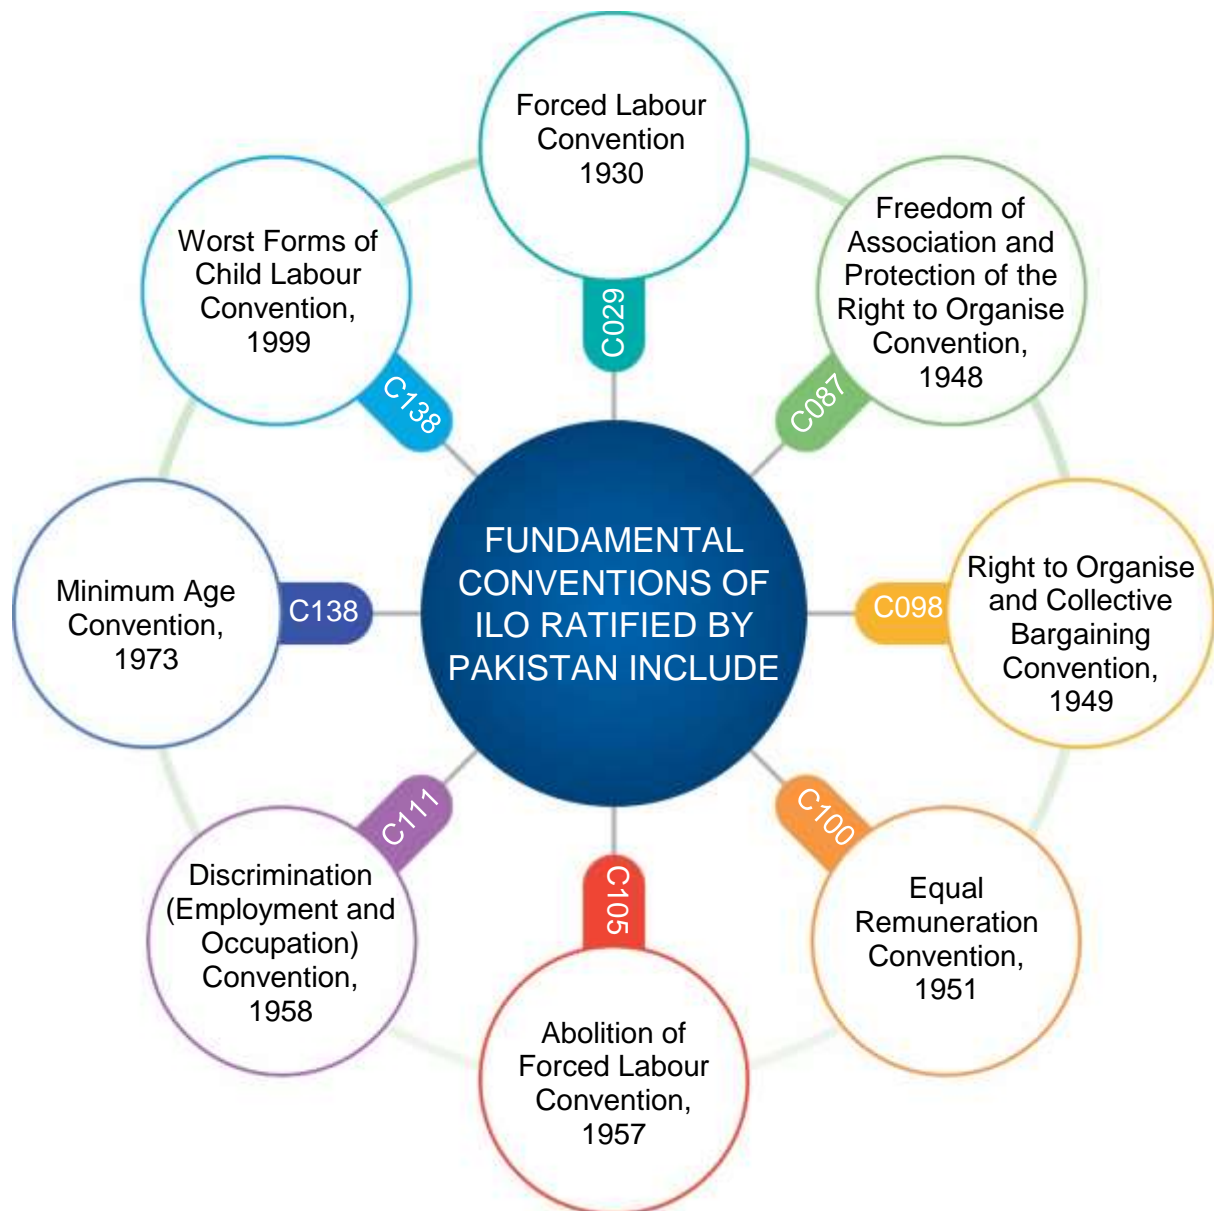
FUNDAMENTAL CONVENTIONS OF ILO RATIFIED BY PAKISTAN INCLUDE

C029
Forced Labour Convention 1930

C087
Freedom of Association and Protection of the Right to Organise Convention, 1948

C098
Right to Organise and Collective Bargaining Convention, 1949

C100
Equal Remuneration Convention, 1951

C105
Abolition of Forced Labour Convention, 1957

C111
Discrimination (Employment and Occupation) Convention, 1958

C138
Minimum Age Convention, 1973

C138
Worst Forms of Child Labour Convention, 1999